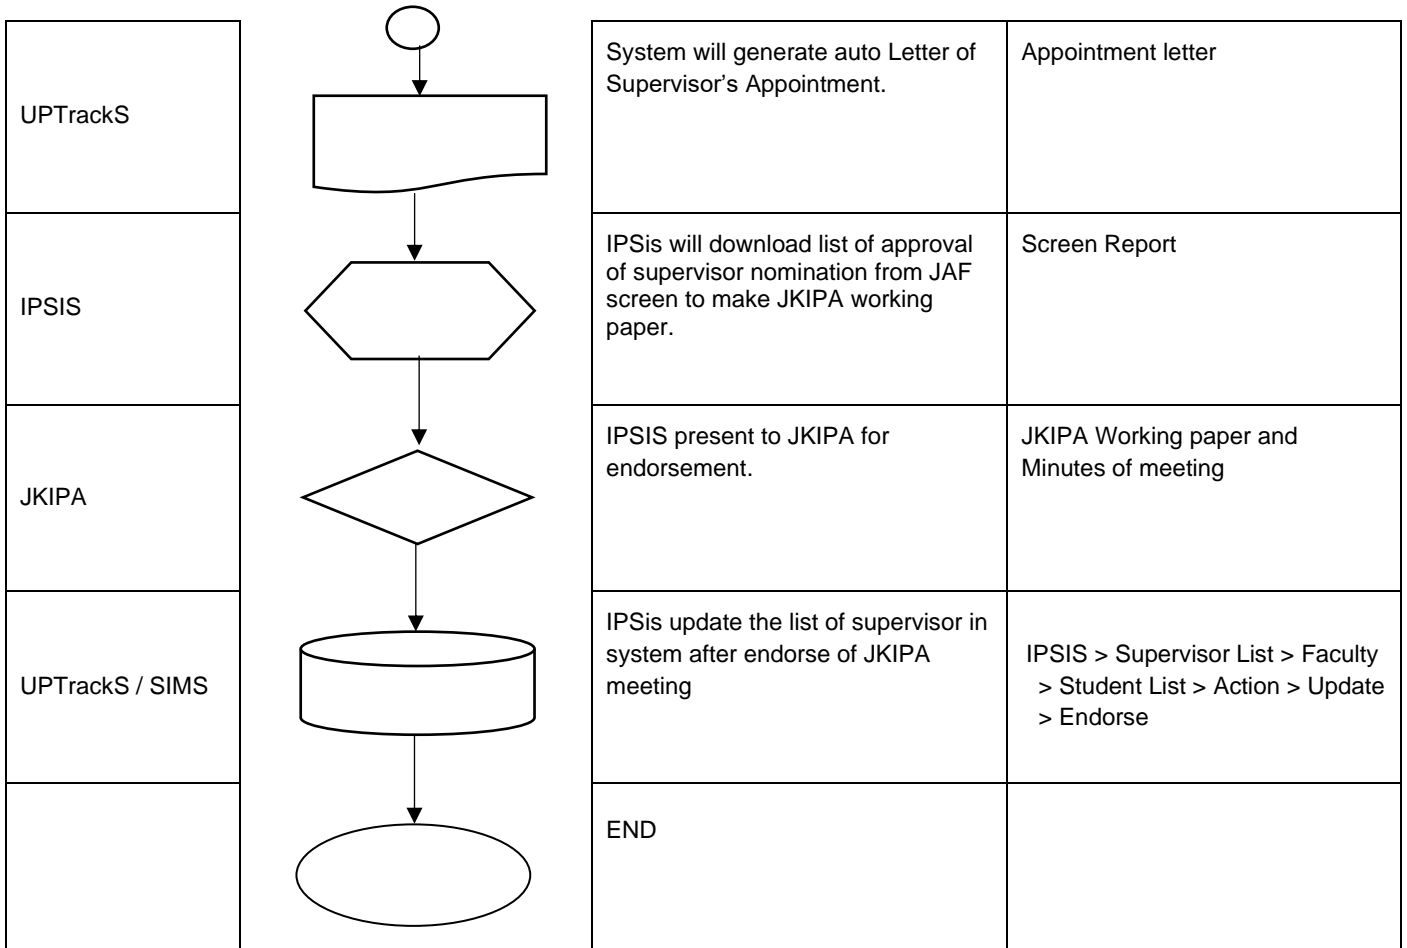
| | | |
|---|---|---|
| UPTrackS | System will generate auto Letter of Supervisor's Appointment. | Appointment letter |
| IPSIS | IPSis will download list of approval of supervisor nomination from JAF screen to make JKIPA working paper. | Screen Report |
| JKIPA | IPSIS present to JKIPA for endorsement. | JKIPA Working paper and Minutes of meeting |
| UPTrackS / SIMS | IPSis update the list of supervisor in system after endorse of JKIPA meeting | IPSIS > Supervisor List > Faculty > Student List > Action > Update > Endorse |
| | END | |